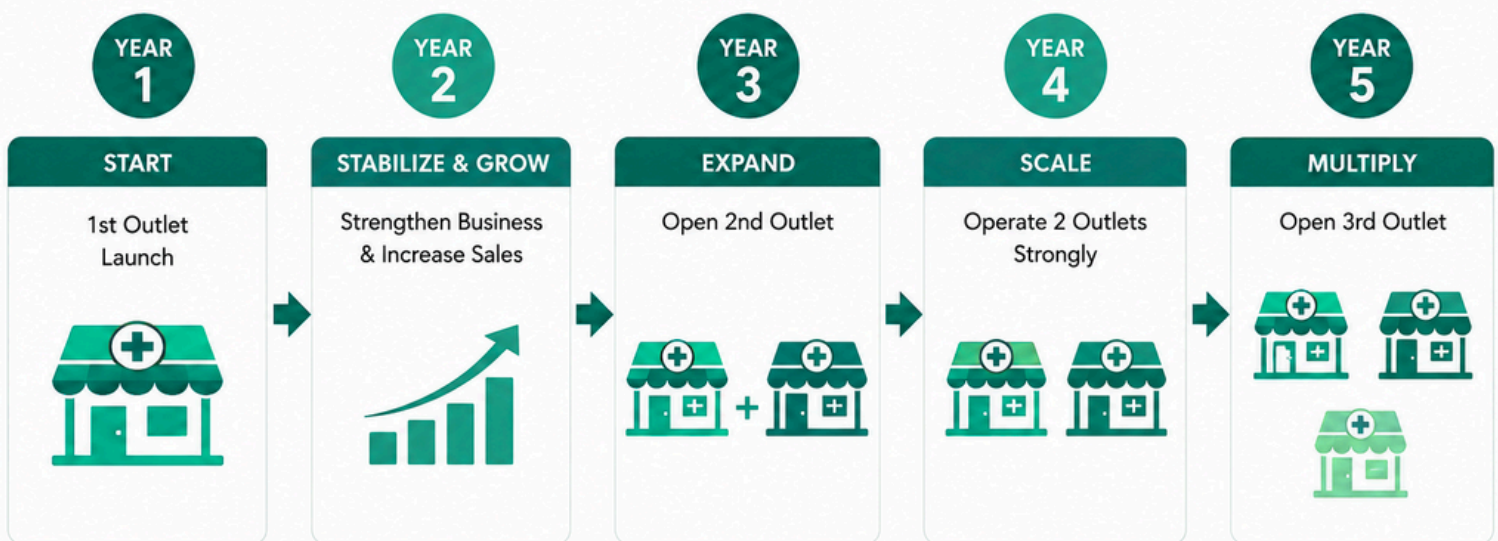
YEAR 1

START

1st Outlet Launch

YEAR 2

STABILIZE & GROW

Strengthen Business & Increase Sales

YEAR 3

EXPAND

Open 2nd Outlet

YEAR 4

SCALE

Operate 2 Outlets Strongly

YEAR 5

MULTIPLY

Open 3rd Outlet